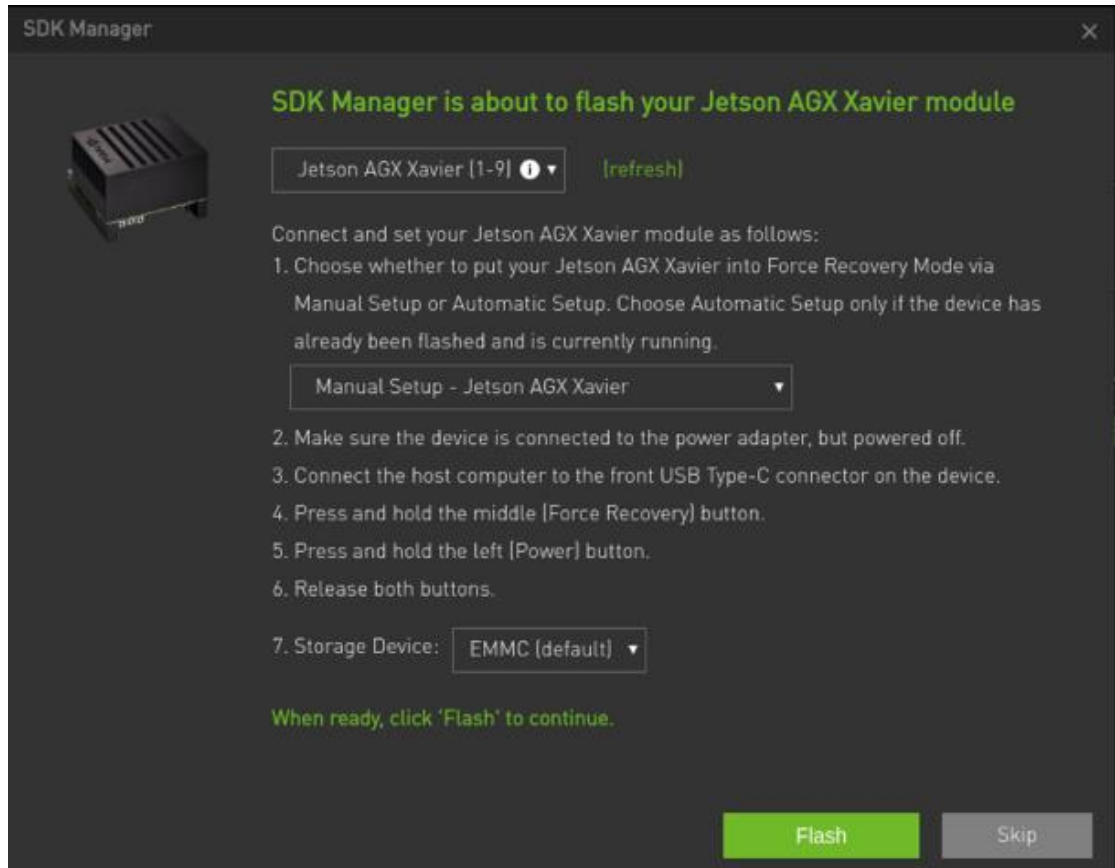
SDK Manager

×

SDK Manager is about to flash your Jetson AGX Xavier module

Jetson AGX Xavier (1-9) ▾

(refresh)

Connect and set your Jetson AGX Xavier module as follows:

1. Choose whether to put your Jetson AGX Xavier into Force Recovery Mode via Manual Setup or Automatic Setup. Choose Automatic Setup only if the device has already been flashed and is currently running.

Manual Setup - Jetson AGX Xavier ▾

2. Make sure the device is connected to the power adapter, but powered off.

3. Connect the host computer to the front USB Type-C connector on the device.

4. Press and hold the middle (Force Recovery) button.

5. Press and hold the left (Power) button.

6. Release both buttons.

7. Storage Device: EMMC (default) ▾

When ready, click 'Flash' to continue.

Flash

Skip